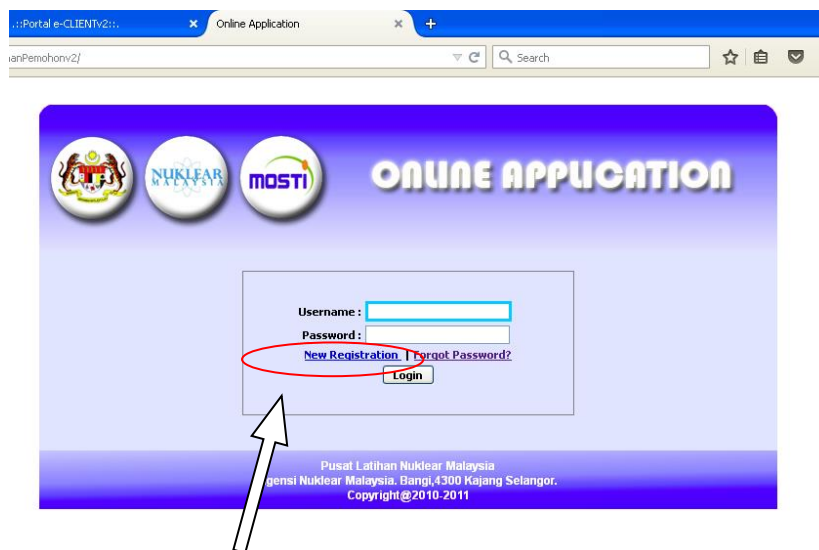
.::Portal e-CLIENTv2::. ×
Online Application ×
+
ianPemohonv2/
Search

NUKLEAR MALAYSIA
MOSTI
ONLINE APPLICATION

Username :
Password :
New Registration | Forgot Password?
Login

Pusat Latihan Nuklear Malaysia
gensi Nuklear Malaysia. Bangi,4300 Kajang Selangor.
Copyright@2010-2011